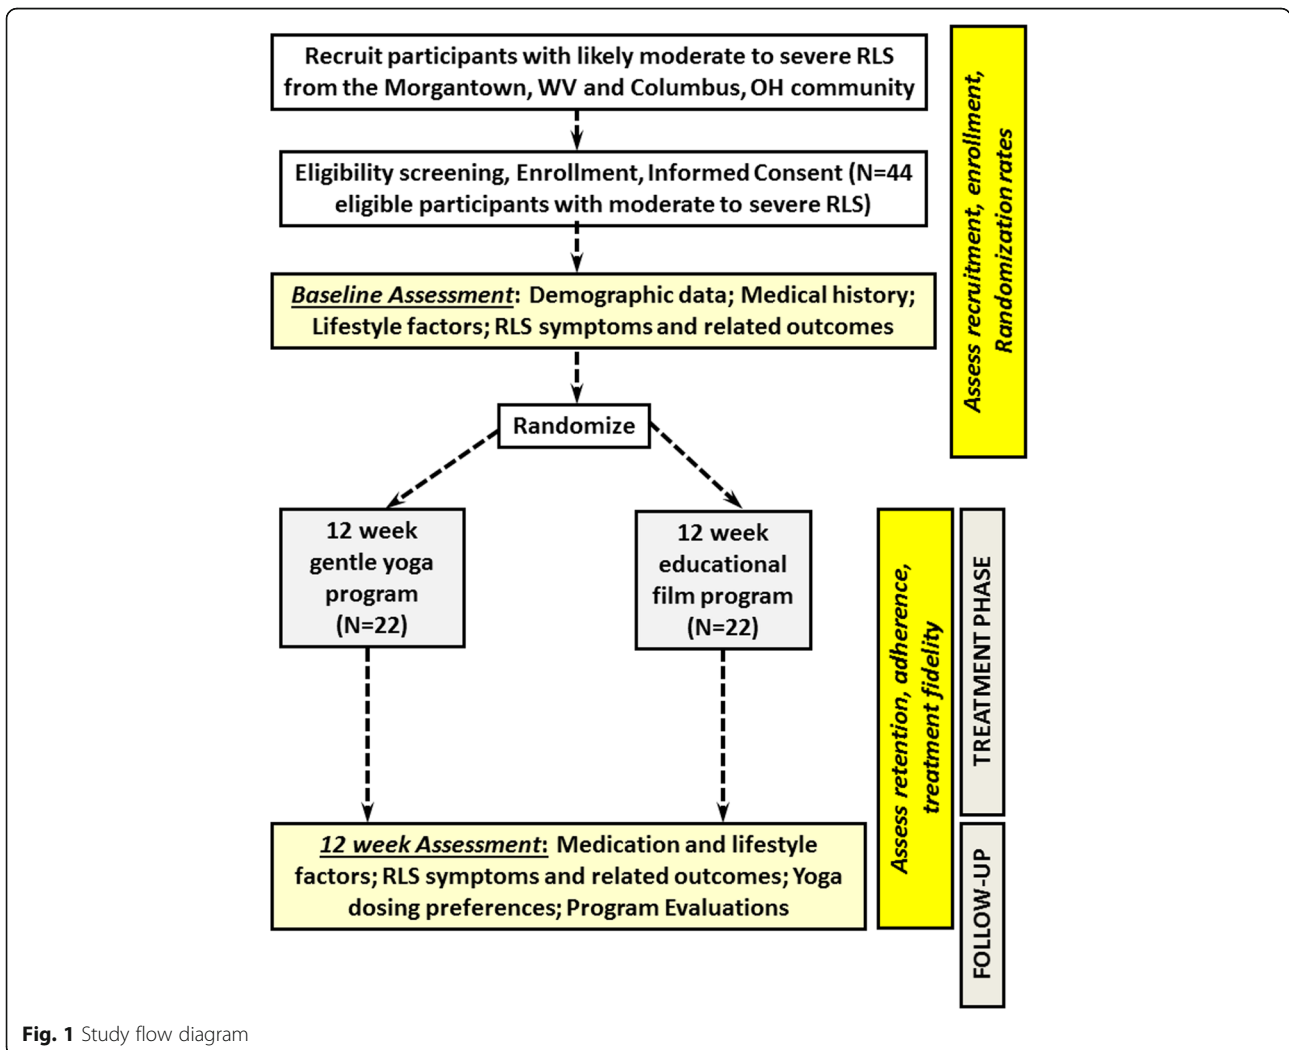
Recruit participants with likely moderate to severe RLS from the Morgantown, WV and Columbus, OH community

Eligibility screening, Enrollment, Informed Consent (N=44 eligible participants with moderate to severe RLS)

Baseline Assessment: Demographic data; Medical history; Lifestyle factors; RLS symptoms and related outcomes

Randomize

12 week gentle yoga program (N=22)

12 week educational film program (N=22)

12 week Assessment: Medication and lifestyle factors; RLS symptoms and related outcomes; Yoga dosing preferences; Program Evaluations

Assess recruitment, enrollment, Randomization rates

Assess retention, adherence, treatment fidelity

TREATMENT PHASE

FOLLOW-UP

Fig. 1 Study flow diagram